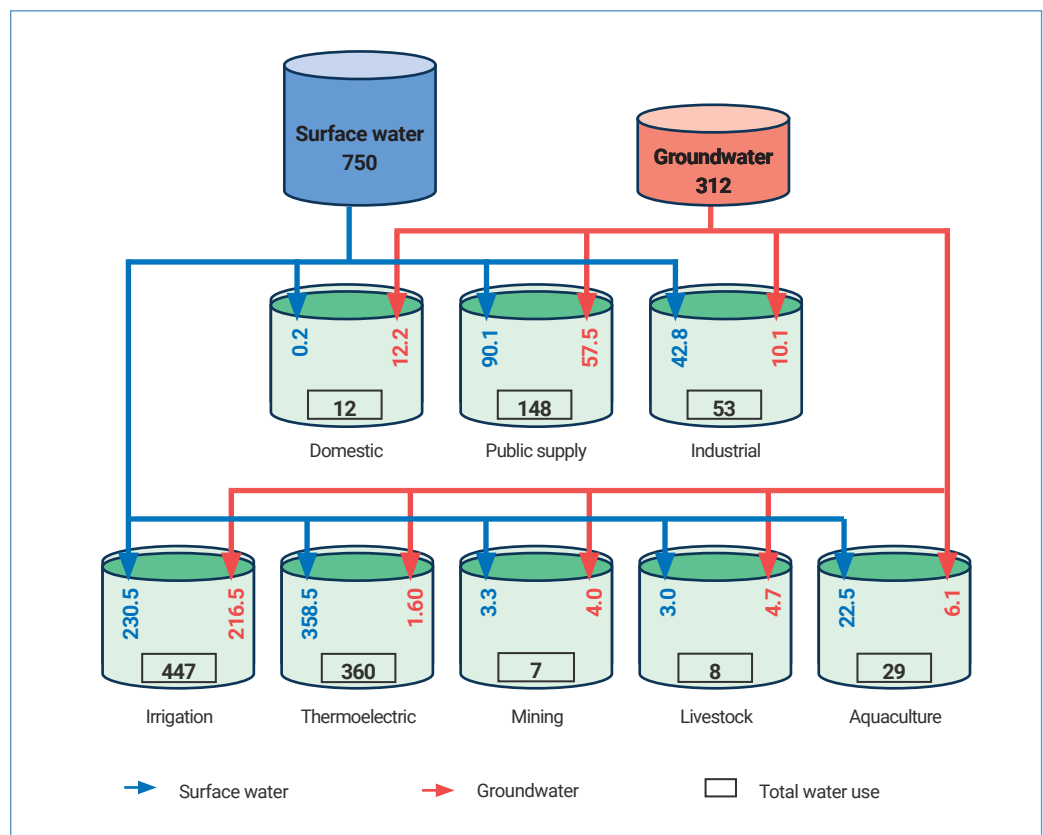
Surface water
750

Groundwater
312

0.2
12.2
12
Domestic

90.1
57.5
148
Public supply

42.8
10.1
53
Industrial

230.5
216.5
447
Irrigation

358.5
1.60
360
Thermoelectric

3.3
4.0
7
Mining

3.0
4.7
8
Livestock

22.5
6.1
29
Aquaculture

Surface water
Groundwater
Total water use